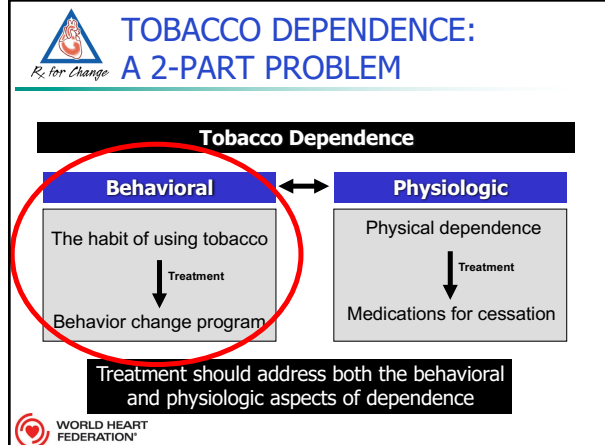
Rx for Change

TOBACCO DEPENDENCE: A 2-PART PROBLEM

Tobacco Dependence

Behavioral

The habit of using tobacco

Treatment

Behavior change program

Physiologic

Physical dependence

Treatment

Medications for cessation

Treatment should address both the behavioral and physiologic aspects of dependence

WORLD HEART FEDERATION®